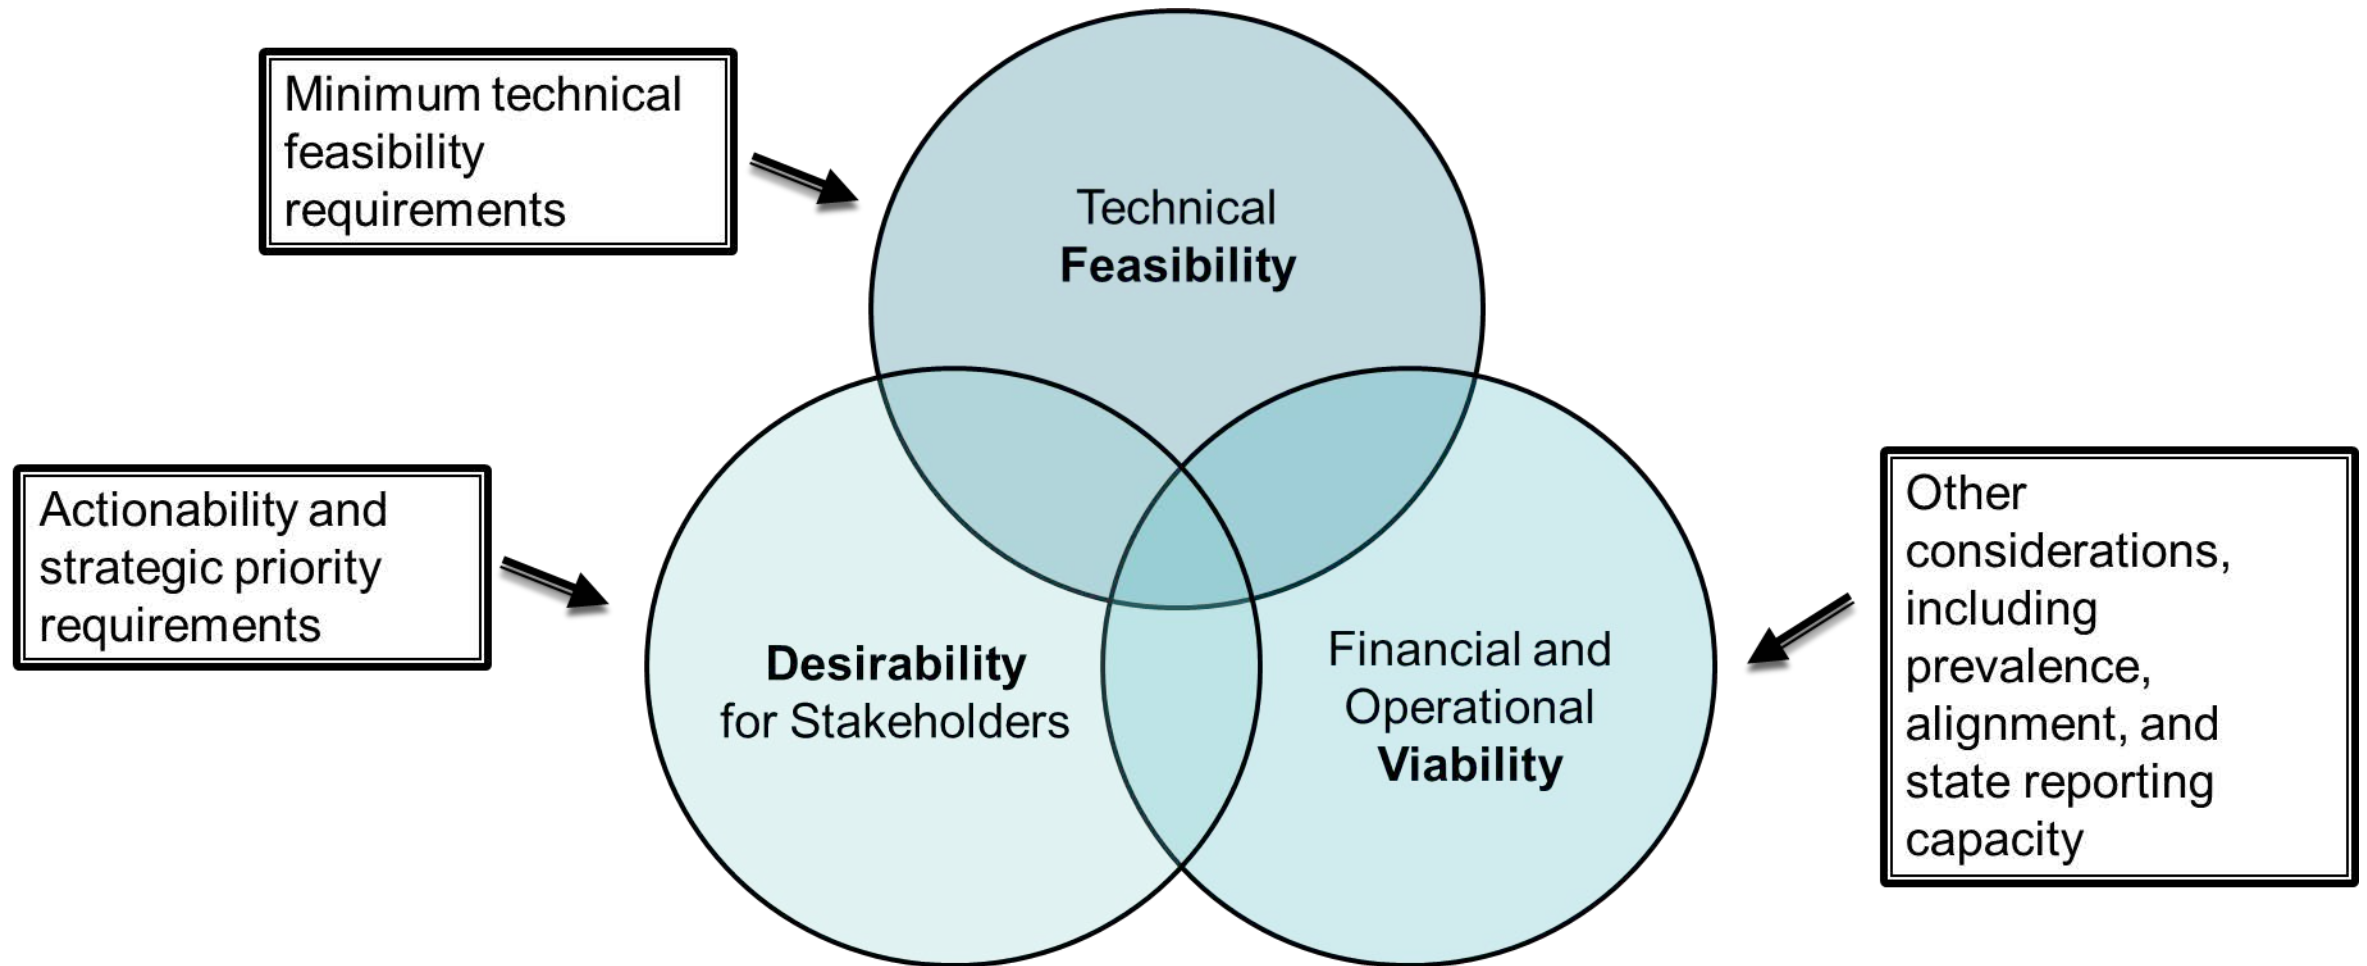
Minimum technical feasibility requirements

Technical
Feasibility

Actionability and strategic priority requirements

Desirability
for Stakeholders

Financial and Operational
Viability

Other considerations, including prevalence, alignment, and state reporting capacity